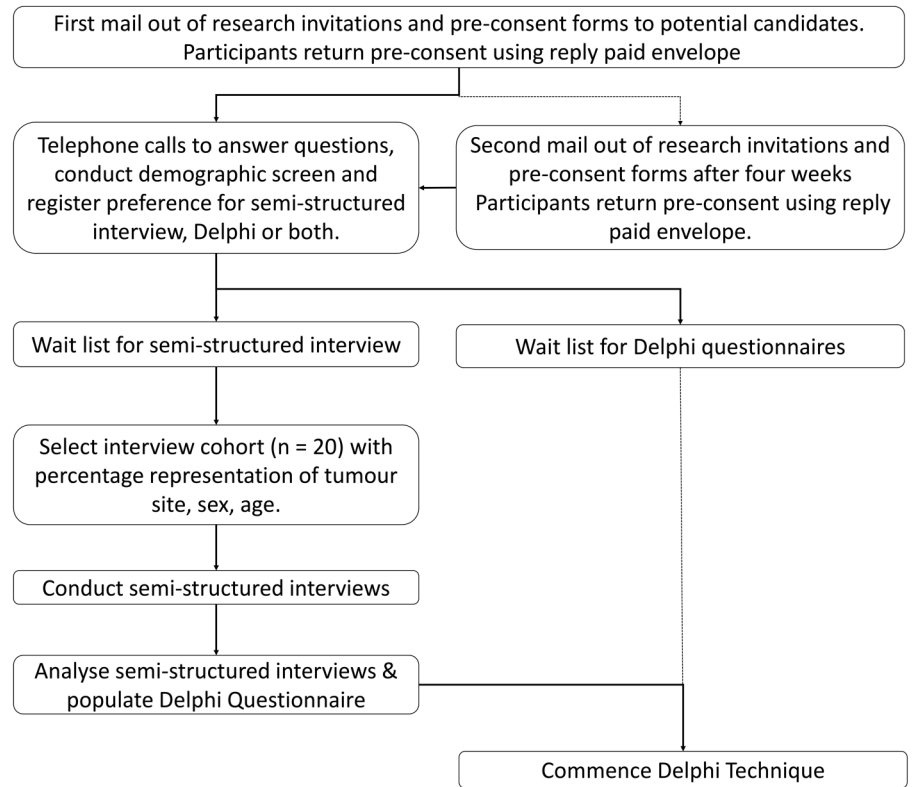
First mail out of research invitations and pre-consent forms to potential candidates. Participants return pre-consent using reply paid envelope

Telephone calls to answer questions, conduct demographic screen and register preference for semi-structured interview, Delphi or both.

Second mail out of research invitations and pre-consent forms after four weeks Participants return pre-consent using reply paid envelope.

Wait list for semi-structured interview

Wait list for Delphi questionnaires

Select interview cohort (n = 20) with percentage representation of tumour site, sex, age.

Conduct semi-structured interviews

Analyse semi-structured interviews & populate Delphi Questionnaire

Commence Delphi Technique